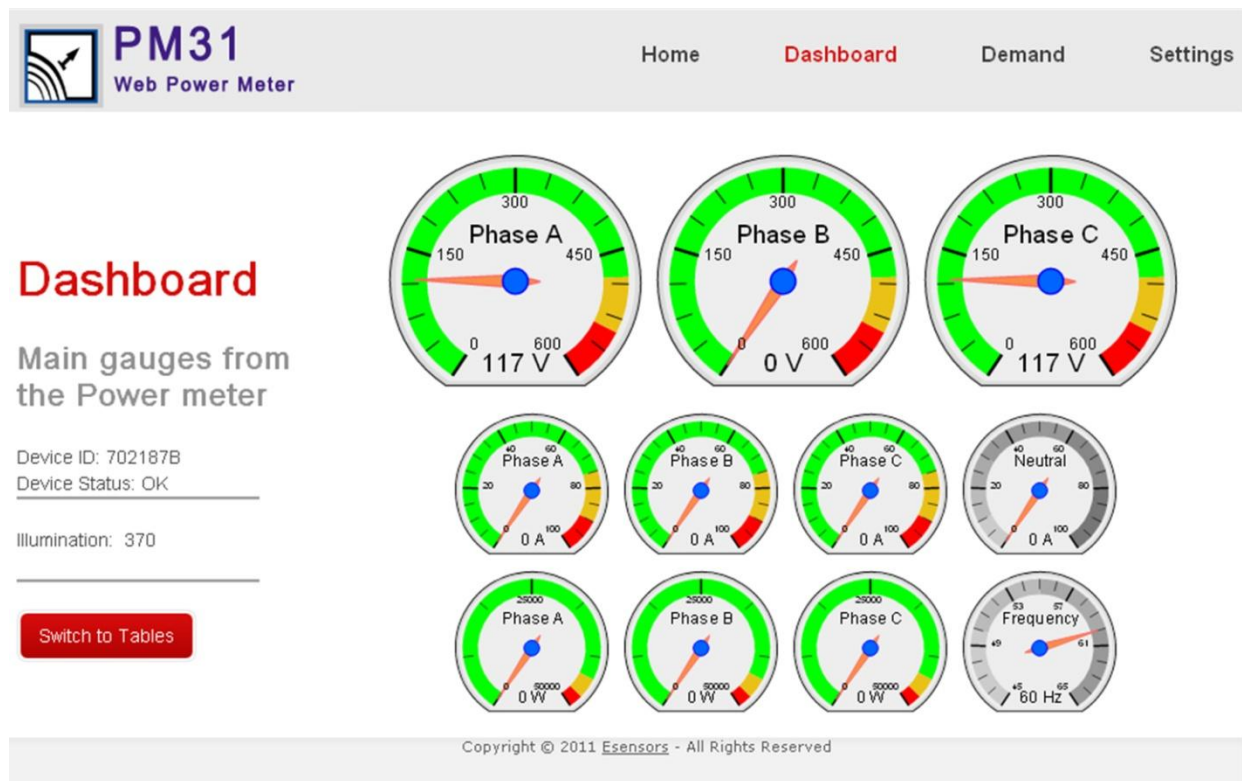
PM31
Web Power Meter

Home Dashboard Demand Settings

Dashboard

Main gauges from the Power meter

Device ID: 702187B
Device Status: OK

Illumination: 370

Switch to Tables

300
Phase A
150 450
0 600
117 V

300
Phase B
150 450
0 600
0 V

300
Phase C
150 450
0 600
117 V

40 60
Phase A
20 80
0 100
0 A

40 60
Phase B
20 80
0 100
0 A

40 60
Phase C
20 80
0 100
0 A

40 60
Neutral
20 80
0 100
0 A

25000
Phase A
0 50000
0 W

25000
Phase B
0 50000
0 W

25000
Phase C
0 50000
0 W

53 57
Frequency
49 61
45 65
60 Hz

Copyright © 2011 Esensors - All Rights Reserved